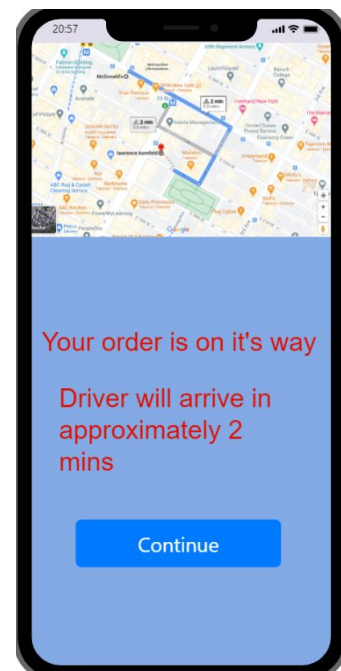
20:57

McDonald's
Flatiron Building
2 min
2 min
lawrence konfeld
ABC Rug & Carpet Cleaning Service
ABC Kitchen
PowerMatLearning
Google
Gramercy Park
Baruch College

Your order is on it's way

Driver will arrive in approximately 2 mins

Continue